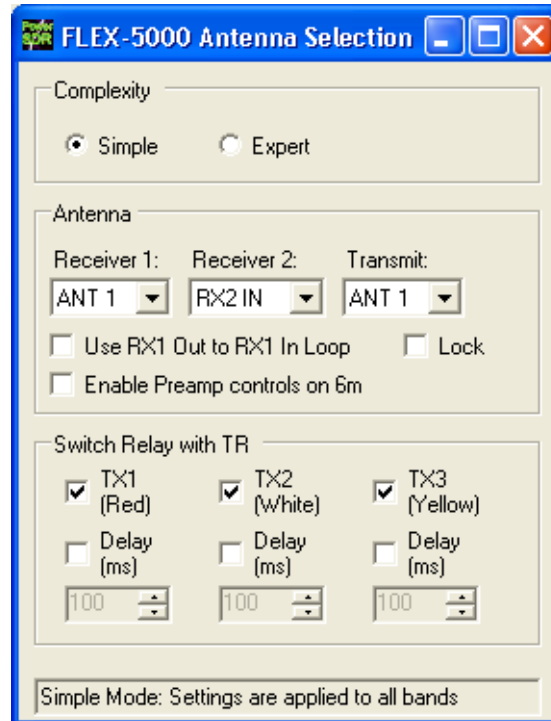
FlexSDR FLEX-5000 Antenna Selection

Complexity

Simple Expert

Antenna

Receiver 1: Receiver 2: Transmit:

ANT 1 RX2 IN ANT 1

Use RX1 Out to RX1 In Loop Lock

Enable Preamp controls on 6m

Switch Relay with TR

TX1 (Red) TX2 (White) TX3 (Yellow)

Delay (ms) Delay (ms) Delay (ms)

100 100 100

Simple Mode: Settings are applied to all bands